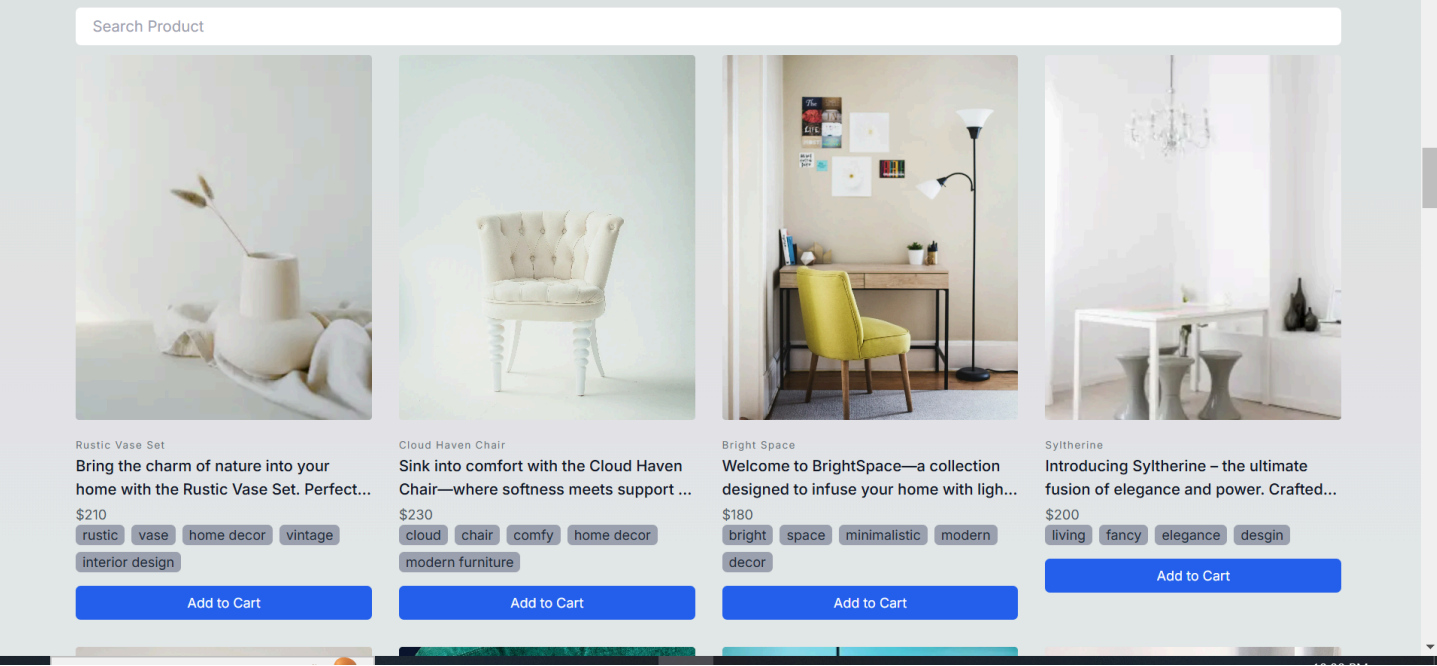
Search Product

Rustic Vase Set
Bring the charm of nature into your home with the Rustic Vase Set. Perfect...
$210
rustic vase home decor vintage interior design
Add to Cart

Cloud Haven Chair
Sink into comfort with the Cloud Haven Chair—where softness meets support ...
$230
cloud chair comfy home decor modern furniture
Add to Cart

Bright Space
Welcome to BrightSpace—a collection designed to infuse your home with ligh...
$180
bright space minimalistic modern decor
Add to Cart

Syltherine
Introducing Syltherine – the ultimate fusion of elegance and power. Crafted...
$200
living fancy elegance desgin
Add to Cart